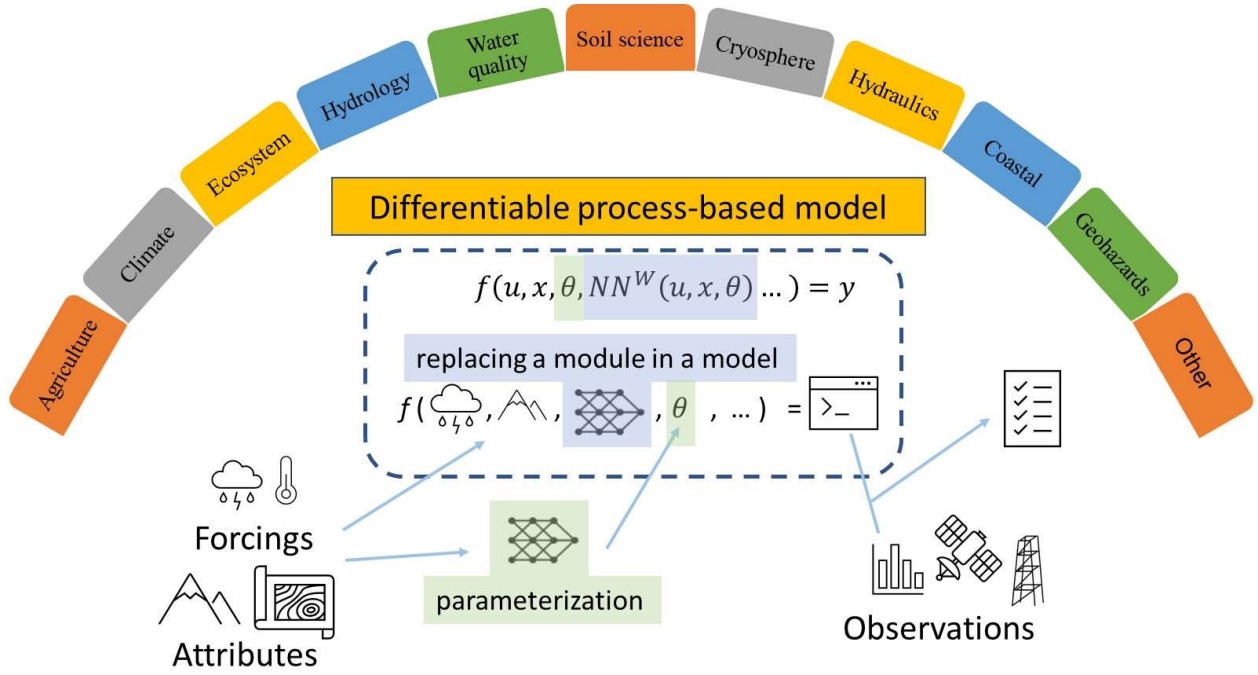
Agriculture
Climate
Ecosystem
Hydrology
Water quality
Soil science
Cryosphere
Hydraulics
Coastal
Geohazards
Other

Differentiable process-based model

$f(u, x, \theta, NN^W(u, x, \theta) \ldots) = y$

replacing a module in a model

$f($ , , , $\theta$ , … ) =

Forcings

Attributes

parameterization

Observations